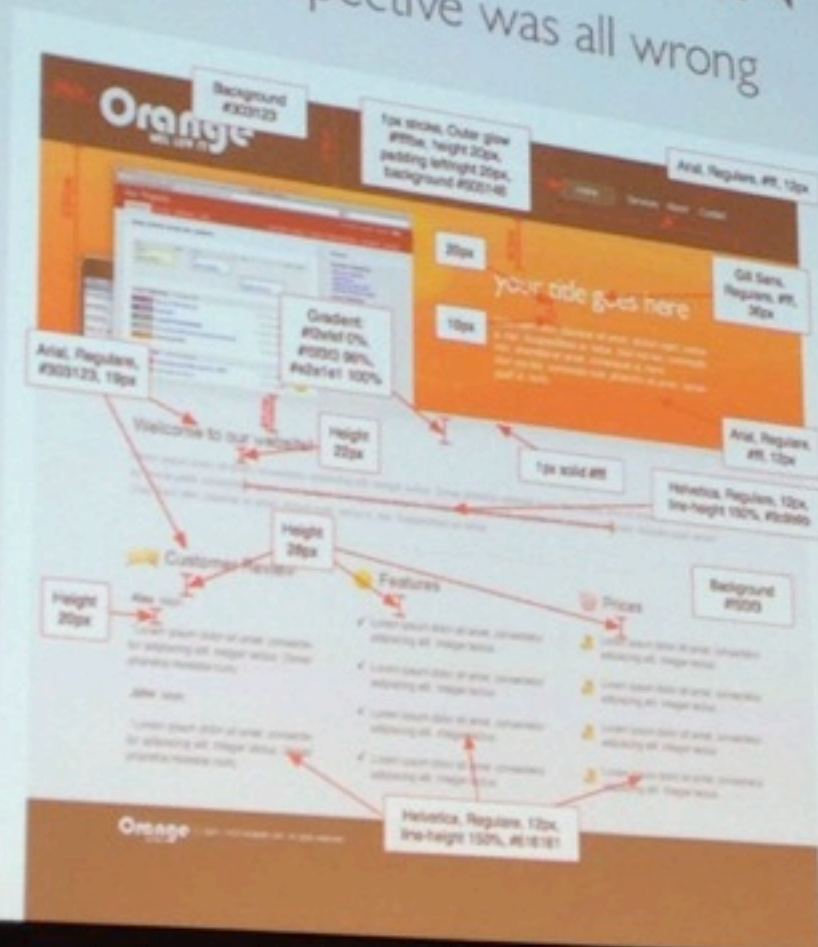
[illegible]pective was all wrong

Orange

Background #303123

1px stroke, Outer glow #fffcbe, height 20px, padding left/right 20px, background #505148

Arial, Regulare, #fff, 12px

20px

your title goes here

Gill Sans, Regulare, #fff, 36px

10px

Gradient #f2efef 0%, #f0f0f0 96%, #e2e1e1 100%

Arial, Regulare, #303123, 19px

Welcome to our website!

Height 22px

1px solid #fff

Arial, Regulare, #fff, 13px

Helvetica, Regulare, 12px, line-height 150%, #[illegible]

Height 28px

Customer Review

Features

Prices

Background #f0f0f0

Height 20px

Helvetica, Regulare, 12px, line-height 150%, #616161

Orange